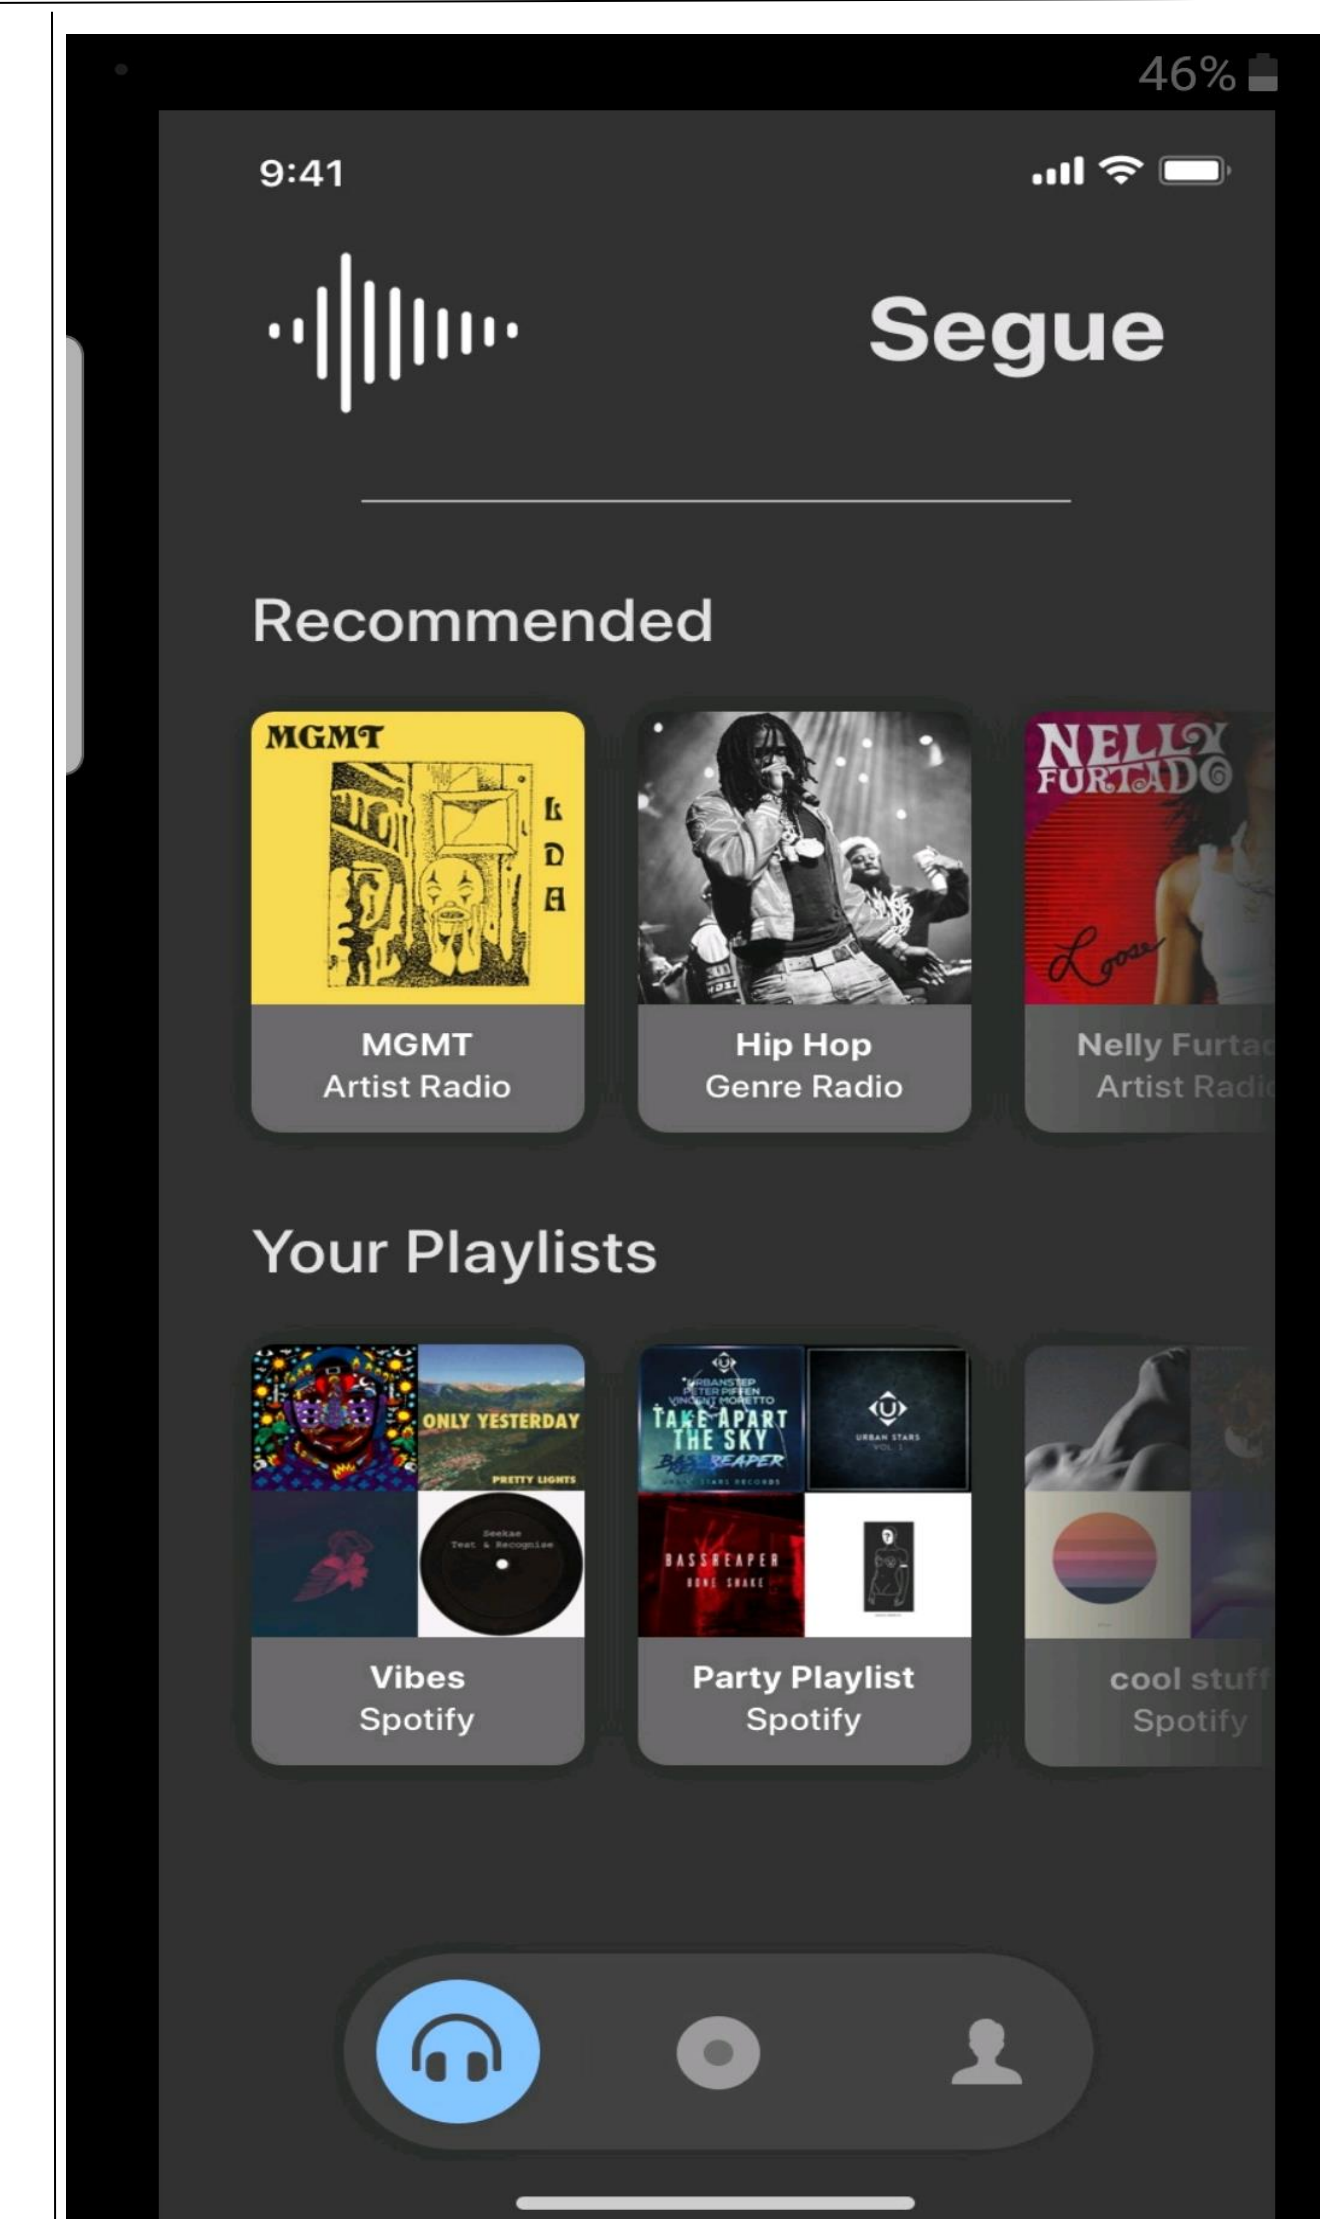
46%

9:41

Segue

Recommended

MGMT
L
D
A

MGMT
Artist Radio

Hip Hop
Genre Radio

NELLY FURTADO
Loose

Nelly Furta
Artist Radi

Your Playlists

ONLY YESTERDAY
PRETTY LIGHTS
Seekae
Test & Recognise

Vibes
Spotify

URBANSTEP
PETER PIFFEN
VINCENT MORETTO
TAKE APART THE SKY
BASSREAPER
URBAN STARS RECORDS
URBAN STARS
VOL. 1
BASSREAPER
BONE SHAKE

Party Playlist
Spotify

cool stuff
Spotify